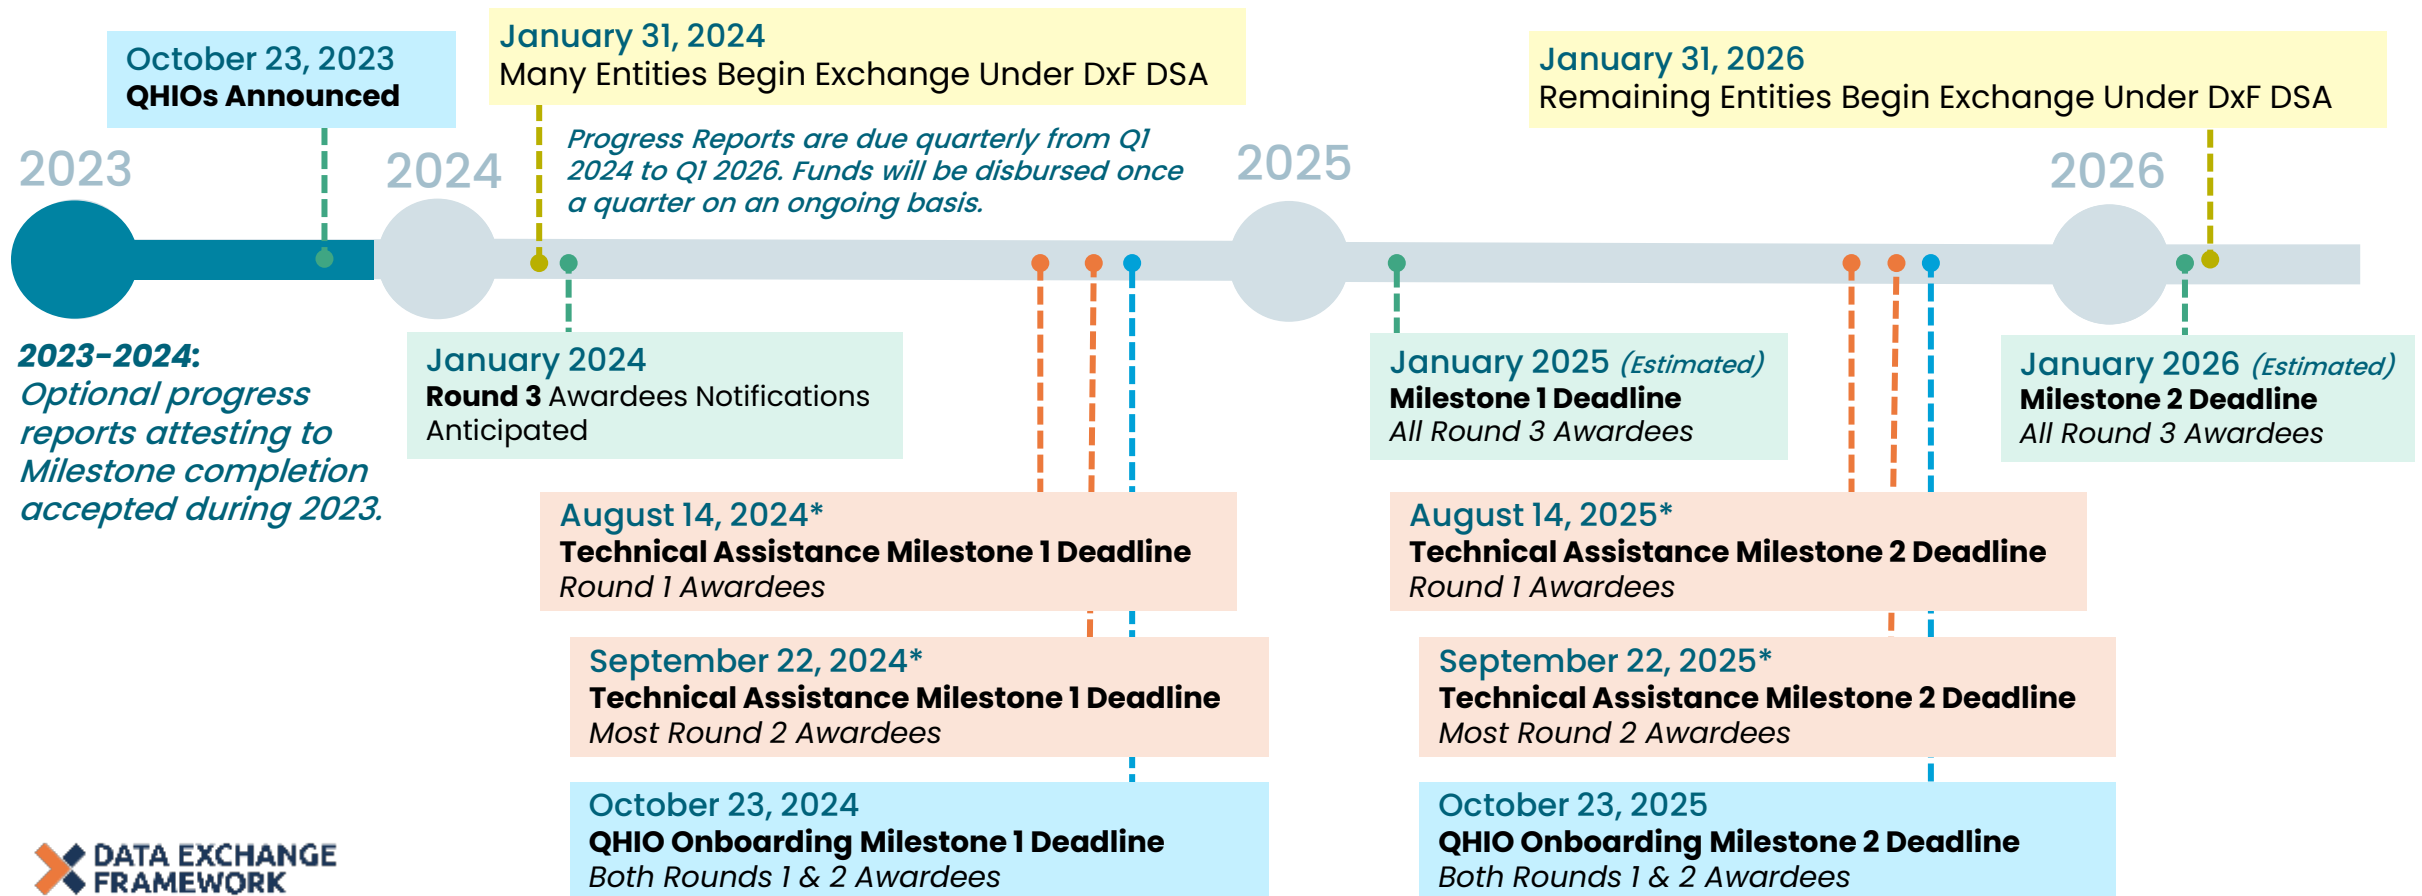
October 23, 2023
QHIOs Announced

January 31, 2024
Many Entities Begin Exchange Under DxF DSA

January 31, 2026
Remaining Entities Begin Exchange Under DxF DSA

2023

2024

Progress Reports are due quarterly from Q1 2024 to Q1 2026. Funds will be disbursed once a quarter on an ongoing basis.

2025

2026

2023-2024: Optional progress reports attesting to Milestone completion accepted during 2023.

January 2024
Round 3 Awardees Notifications Anticipated

January 2025 (Estimated)
Milestone 1 Deadline
All Round 3 Awardees

January 2026 (Estimated)
Milestone 2 Deadline
All Round 3 Awardees

August 14, 2024*
Technical Assistance Milestone 1 Deadline
Round 1 Awardees

August 14, 2025*
Technical Assistance Milestone 2 Deadline
Round 1 Awardees

September 22, 2024*
Technical Assistance Milestone 1 Deadline
Most Round 2 Awardees

September 22, 2025*
Technical Assistance Milestone 2 Deadline
Most Round 2 Awardees

October 23, 2024
QHIO Onboarding Milestone 1 Deadline
Both Rounds 1 & 2 Awardees

October 23, 2025
QHIO Onboarding Milestone 2 Deadline
Both Rounds 1 & 2 Awardees

DATA EXCHANGE FRAMEWORK